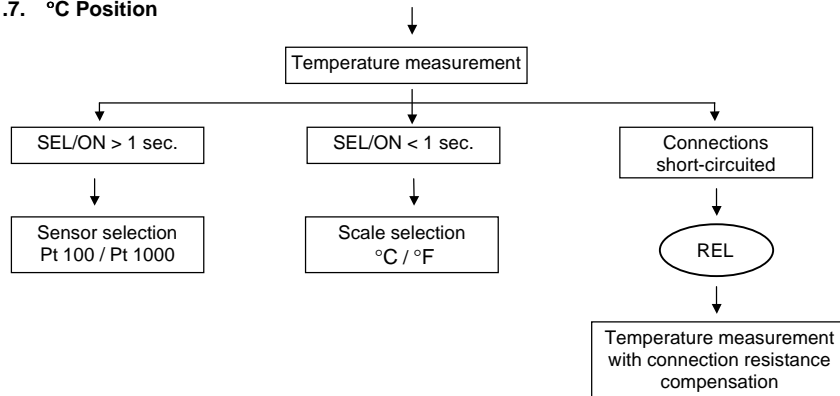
.7. °C Position

Temperature measurement

SEL/ON > 1 sec.

SEL/ON < 1 sec.

Connections short-circuited

Sensor selection Pt 100 / Pt 1000

Scale selection °C / °F

REL

Temperature measurement with connection resistance compensation